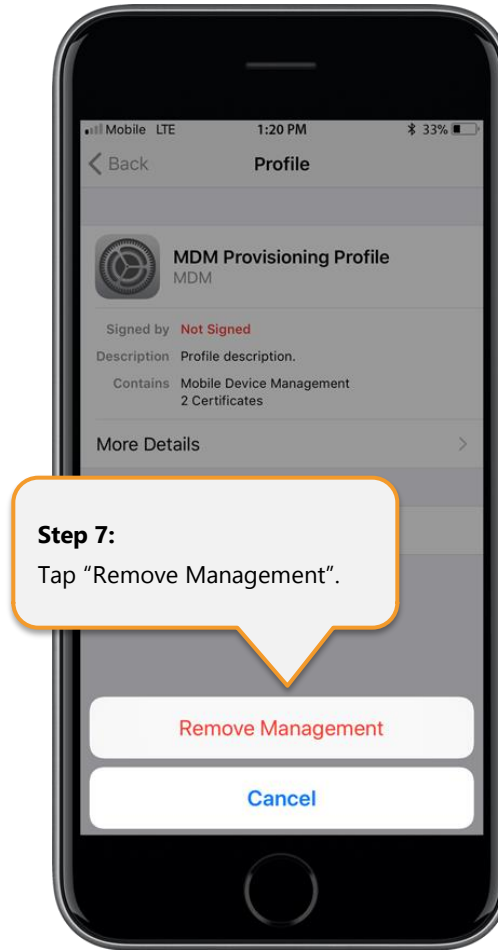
Mobile LTE 1:20 PM 33%

Back Profile

MDM Provisioning Profile
MDM

Signed by Not Signed
Description Profile description.
Contains Mobile Device Management
2 Certificates

More Details

Step 7:
Tap “Remove Management”.

Remove Management

Cancel